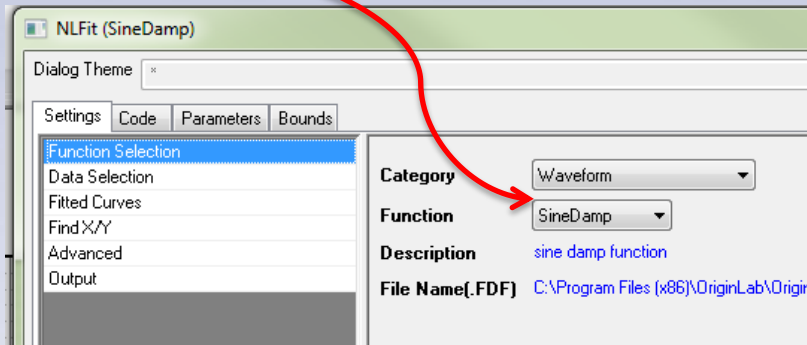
NLFit (SineDamp)

Dialog Theme

*

Settings | Code | Parameters | Bounds

Function Selection
Data Selection
Fitted Curves
Find X/Y
Advanced
Output

Category Waveform

Function SineDamp

Description sine damp function

File Name(.FDF) C:\Program Files (x86)\OriginLab\Origi